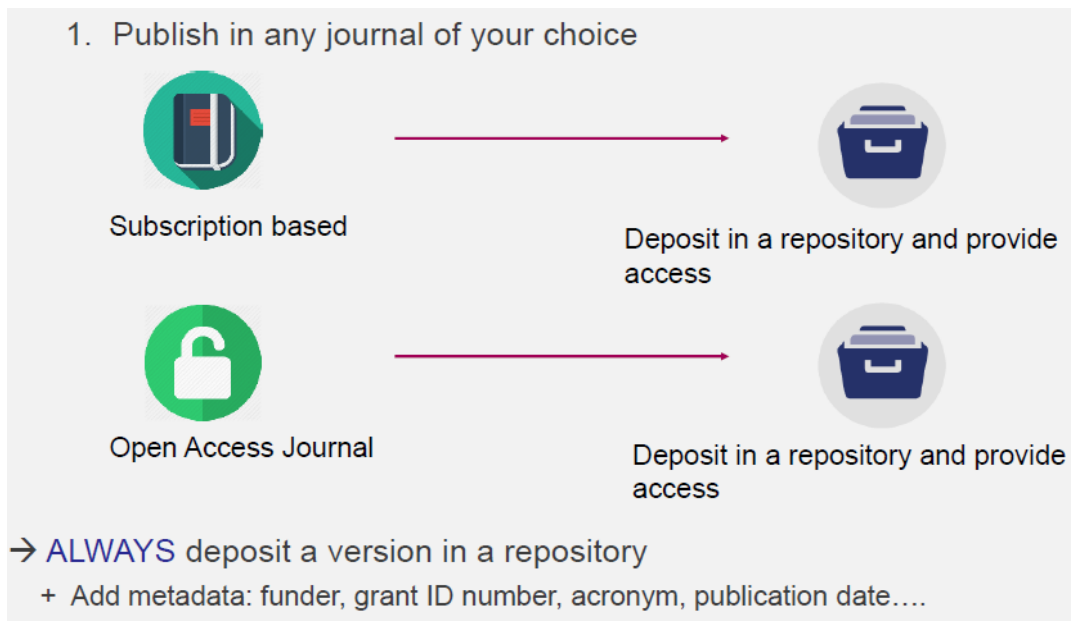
1. Publish in any journal of your choice

Subscription based

Deposit in a repository and provide access

Open Access Journal

Deposit in a repository and provide access

→ ALWAYS deposit a version in a repository

+ Add metadata: funder, grant ID number, acronym, publication date….